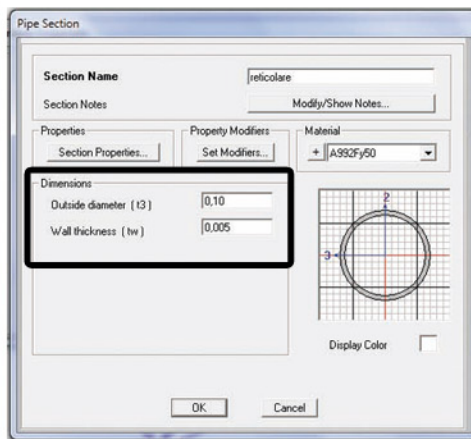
Pipe Section

Section Name
reticolare
Section Notes
Modify/Show Notes...

Properties
Section Properties...

Property Modifiers
Set Modifiers...

Material
+ A992Fy50

Dimensions
Outside diameter ( t3 )
0,10
Wall thickness ( tw )
0,005

2
3

Display Color

OK
Cancel